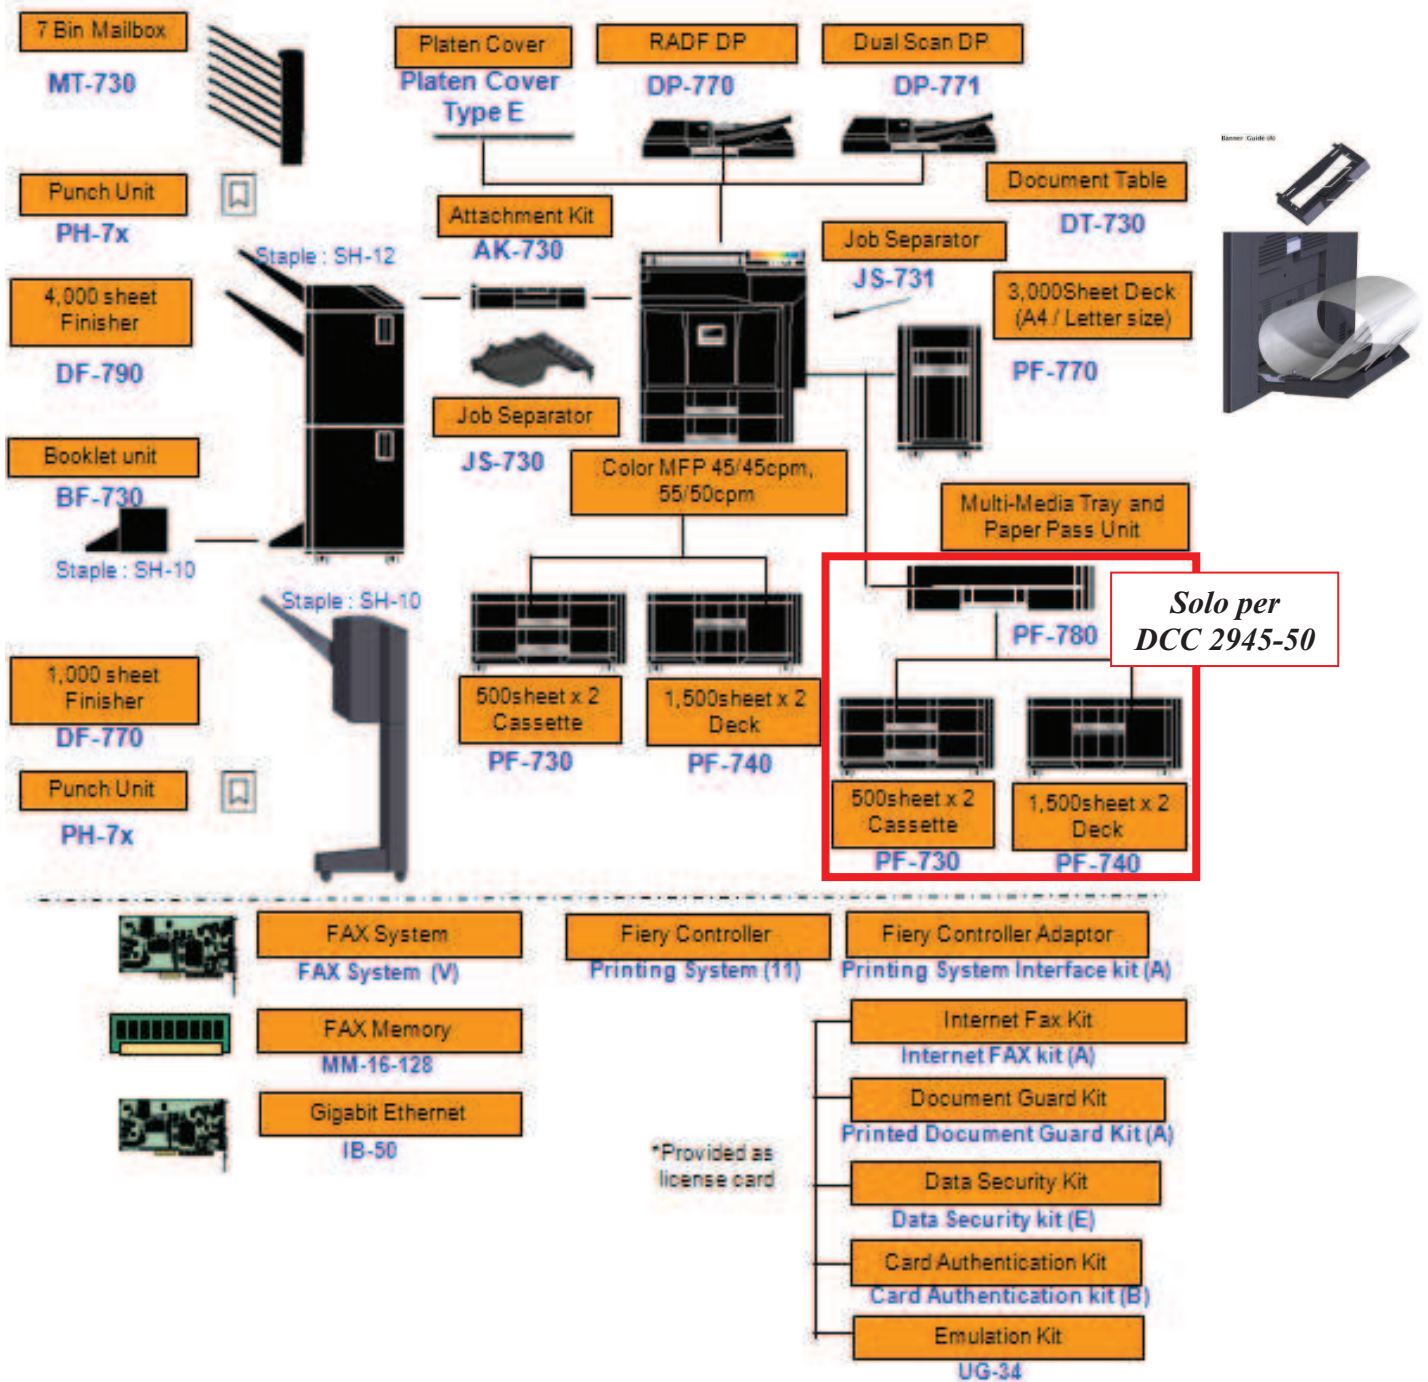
7 Bin Mailbox
MT-730

Platen Cover
Platen Cover Type E

RADF DP
DP-770

Dual Scan DP
DP-771

Banner Guide (A)

Document Table
DT-730

Punch Unit
PH-7x

Attachment Kit
AK-730

Staple : SH-12

Job Separator
JS-731

3,000Sheet Deck (A4 / Letter size)
PF-770

4,000 sheet Finisher
DF-790

Job Separator
JS-730

Booklet unit
BF-730

Color MFP 45/45cpm, 55/50cpm

Staple : SH-10

Multi-Media Tray and Paper Pass Unit

Staple : SH-10

PF-780

Solo per DCC 2945-50

1,000 sheet Finisher
DF-770

500sheet x 2 Cassette
PF-730

1,500sheet x 2 Deck
PF-740

500sheet x 2 Cassette
PF-730

1,500sheet x 2 Deck
PF-740

Punch Unit
PH-7x

FAX System
FAX System (V)

Fiery Controller
Printing System (11)

Fiery Controller Adaptor
Printing System Interface kit (A)

FAX Memory
MM-16-128

Internet Fax Kit
Internet FAX kit (A)

Gigabit Ethernet
IB-50

Document Guard Kit
Printed Document Guard Kit (A)

*Provided as license card

Data Security Kit
Data Security kit (E)

Card Authentication Kit
Card Authentication kit (B)

Emulation Kit
UG-34